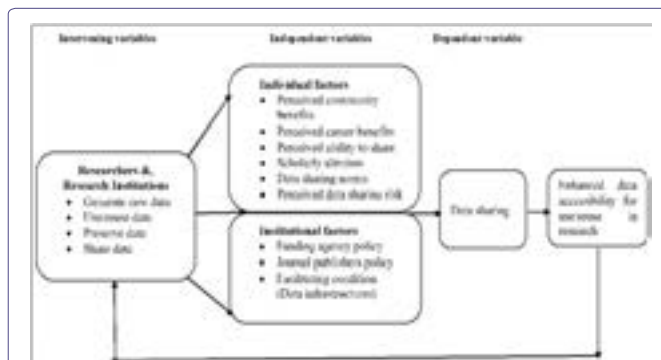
Intervening variables

Independent variables

Dependent variable

Researchers & Research Institutions
• Generate new data
• Use/reuse data
• Preserve data
• Share data

Individual factors
• Perceived community benefits
• Perceived career benefits
• Perceived ability to share
• Scholarly altruism
• Data sharing norms
• Perceived data sharing risk

Institutional factors
• Funding agency policy
• Journal publishers policy
• Facilitating conditions (Data infrastructure)

Data sharing

Enhanced data accessibility for use/reuse in research